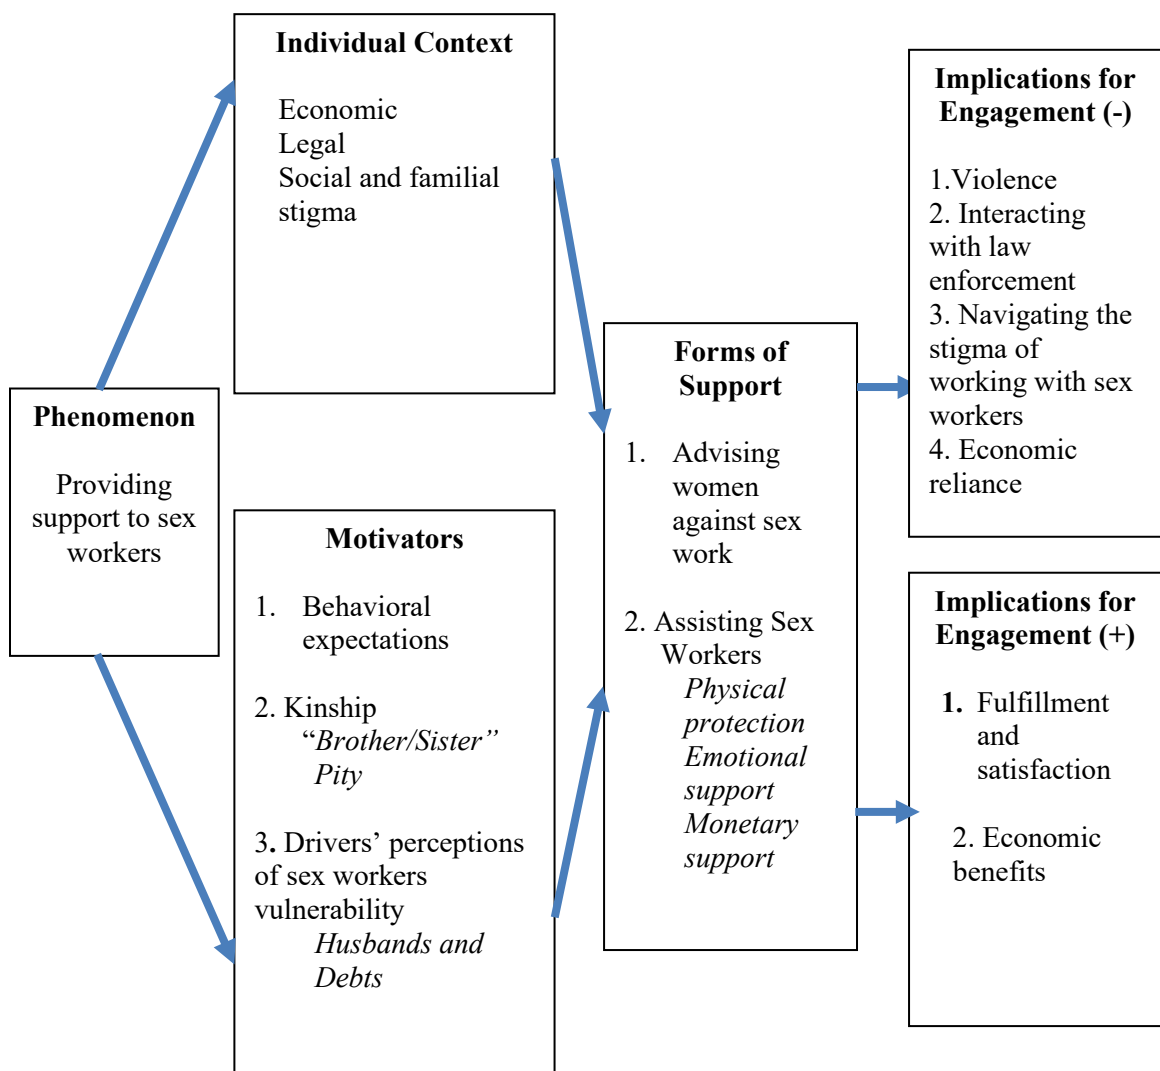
**Phenomenon**

Providing support to sex workers

**Individual Context**

Economic
Legal
Social and familial stigma

**Motivators**

1. Behavioral expectations

2. Kinship
“*Brother/Sister*”
*Pity*

3. Drivers’ perceptions of sex workers vulnerability
*Husbands and Debts*

**Forms of Support**

1. Advising women against sex work

2. Assisting Sex Workers
*Physical protection*
*Emotional support*
*Monetary support*

**Implications for Engagement (-)**

1.Violence
2. Interacting with law enforcement
3. Navigating the stigma of working with sex workers
4. Economic reliance

**Implications for Engagement (+)**

**1.** Fulfillment and satisfaction

2. Economic benefits